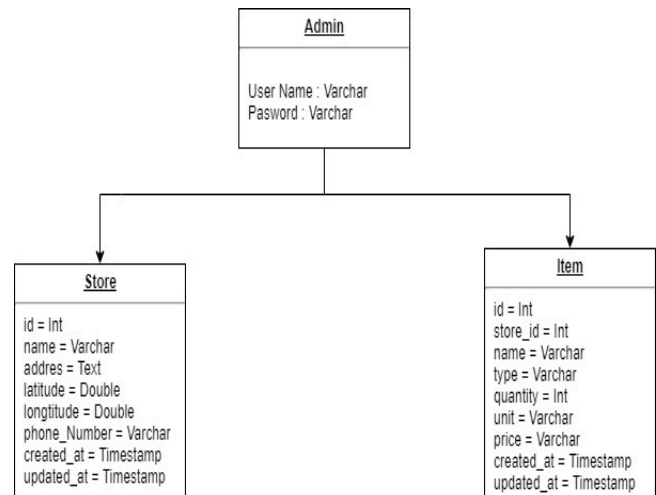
Admin

User Name : Varchar
Pasword : Varchar

Store

id = Int
name = Varchar
addres = Text
latitude = Double
longtitude = Double
phone_Number = Varchar
created_at = Timestamp
updated_at = Timestamp

Item

id = Int
store_id = Int
name = Varchar
type = Varchar
quantity = Int
unit = Varchar
price = Varchar
created_at = Timestamp
updated_at = Timestamp